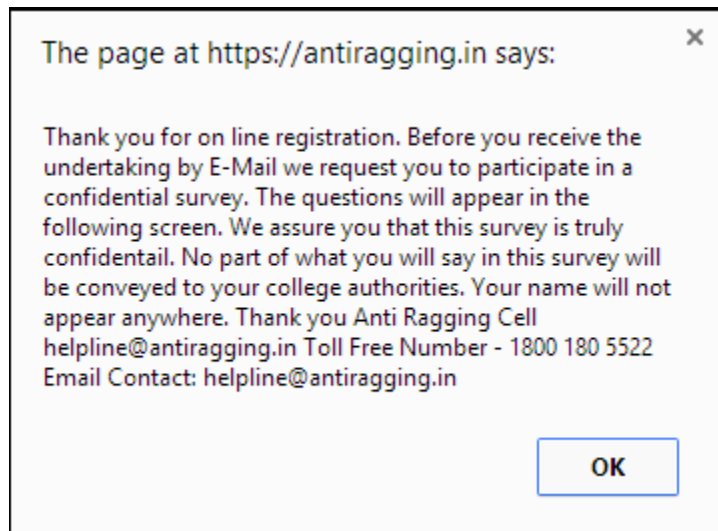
The page at https://antiragging.in says:

×

Thank you for on line registration. Before you receive the undertaking by E-Mail we request you to participate in a confidential survey. The questions will appear in the following screen. We assure you that this survey is truly confidentail. No part of what you will say in this survey will be conveyed to your college authorities. Your name will not appear anywhere. Thank you Anti Ragging Cell helpline@antiragging.in Toll Free Number - 1800 180 5522 Email Contact: helpline@antiragging.in

OK